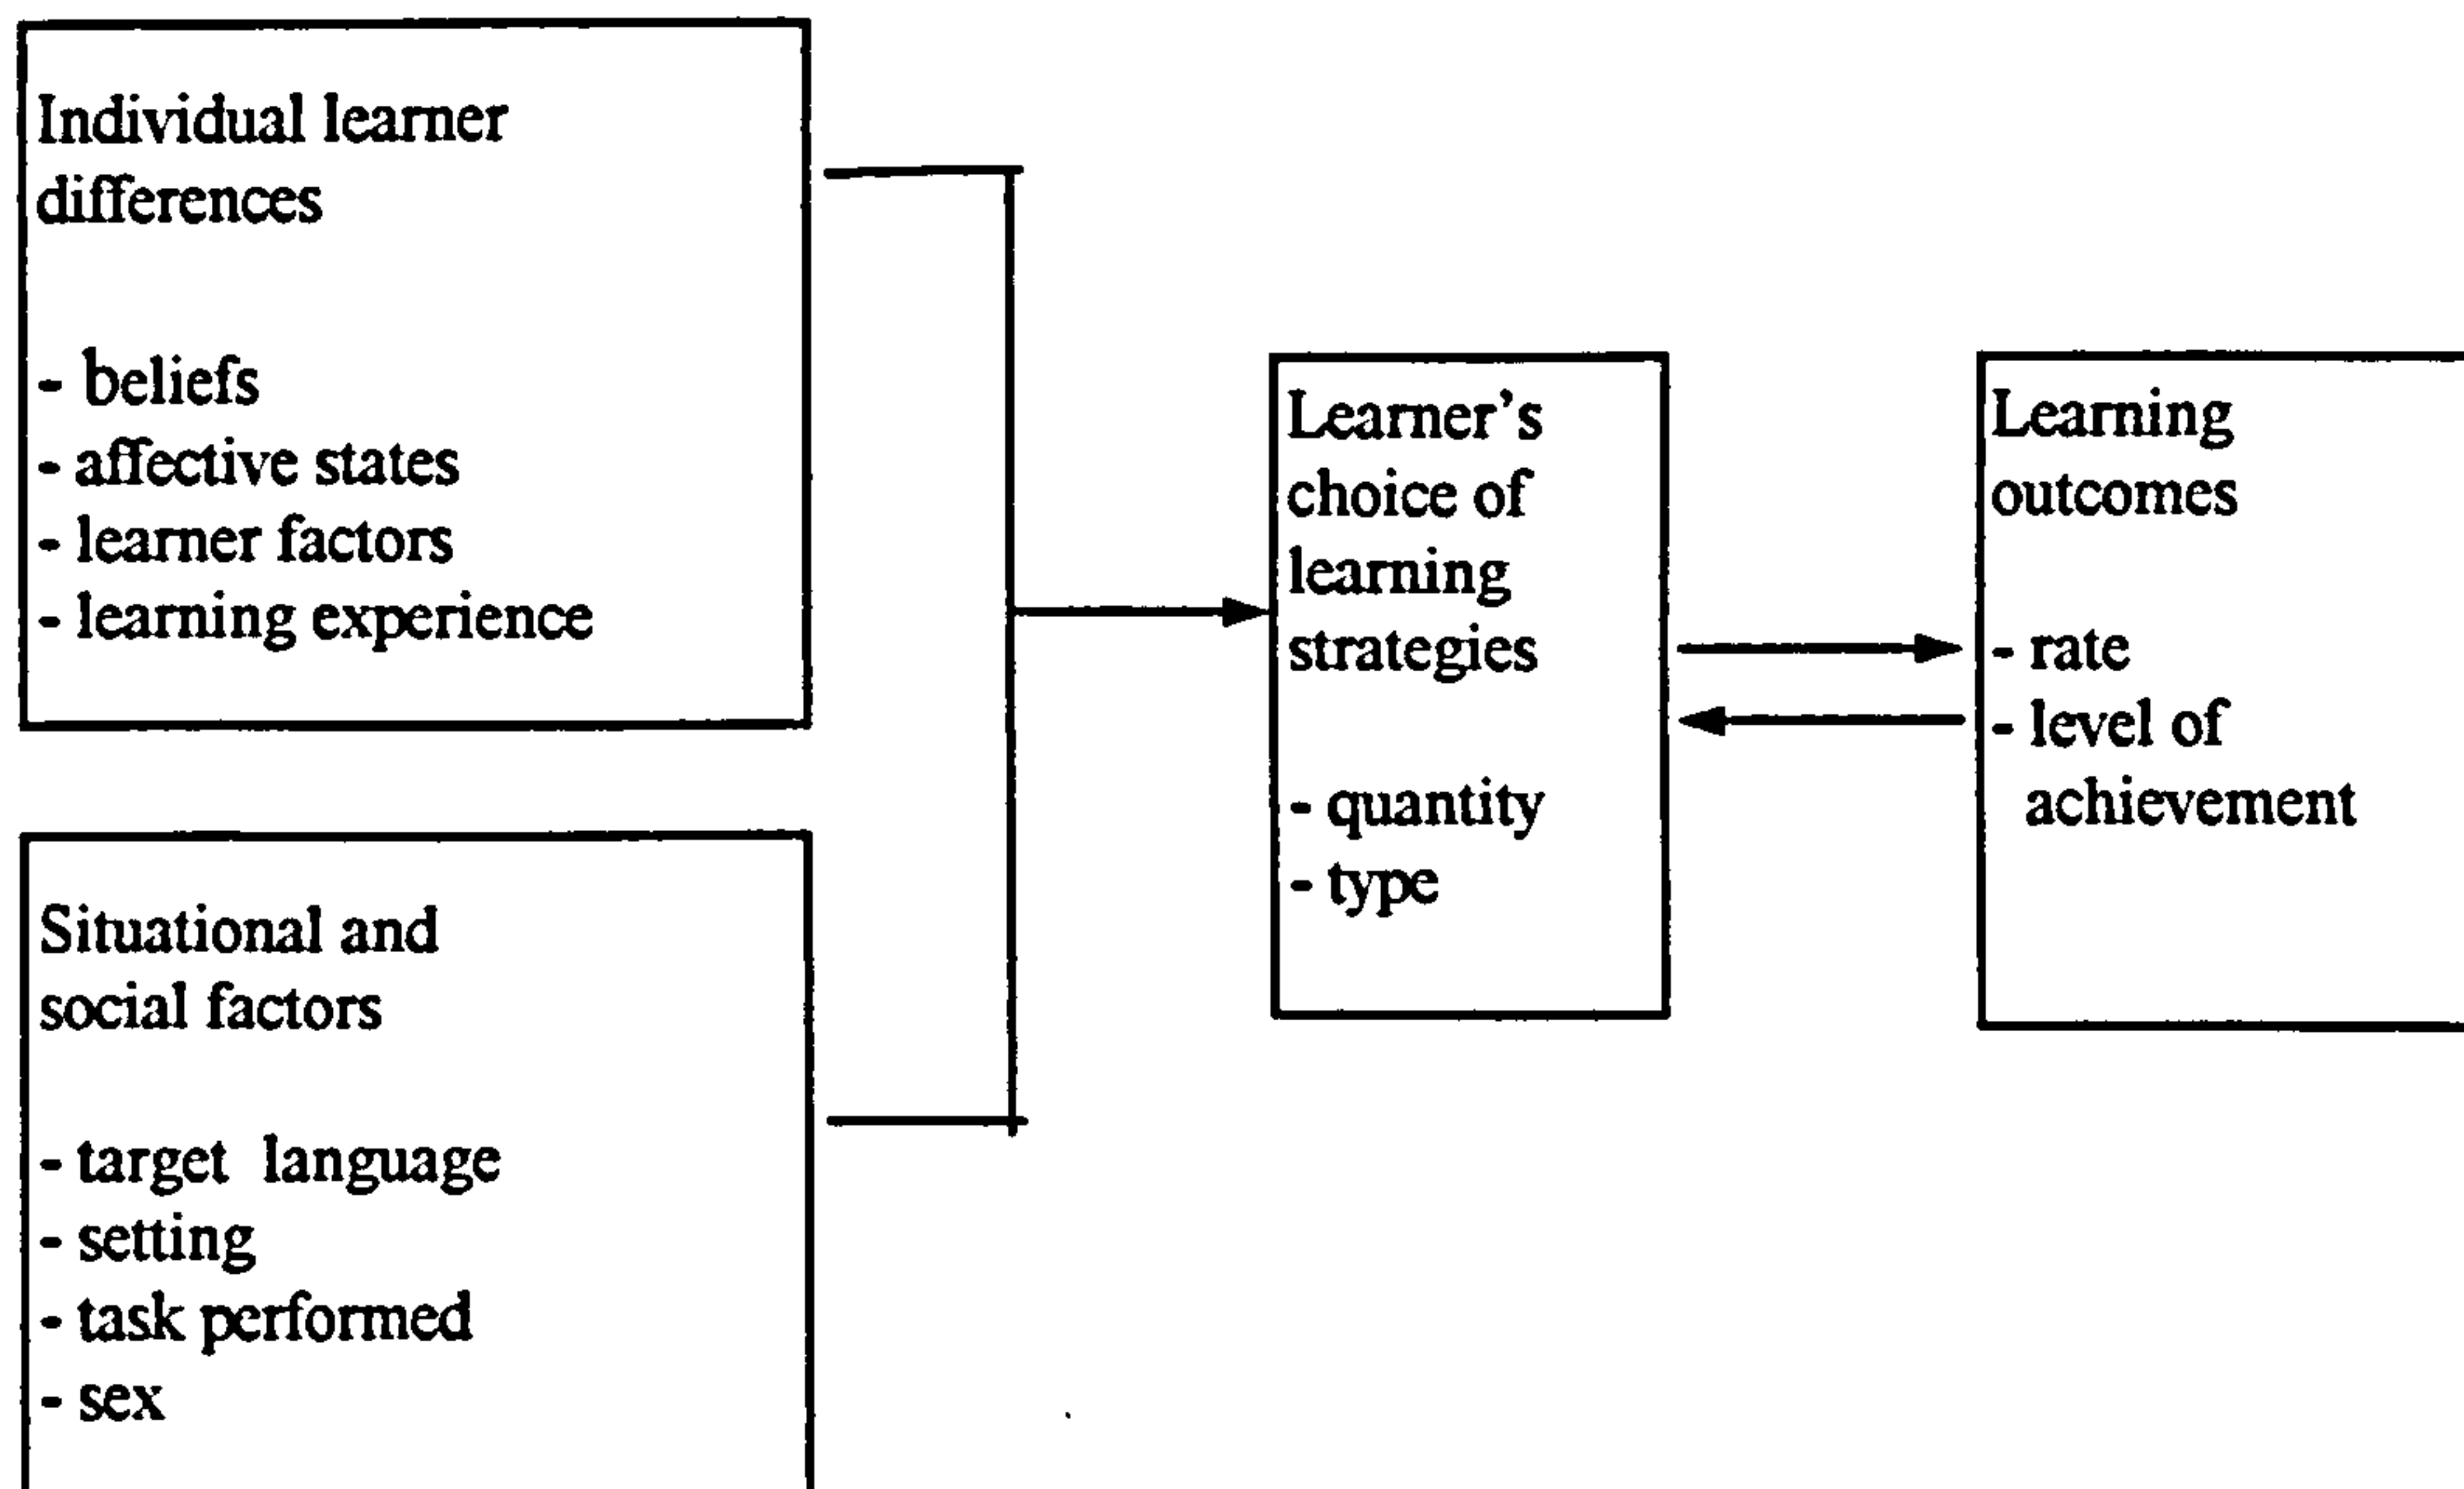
Individual learner differences

- beliefs
- affective states
- learner factors
- learning experience

Situational and social factors

- target language
- setting
- task performed
- sex

Learner's choice of learning strategies

- quantity
- type

Learning outcomes

- rate
- level of achievement